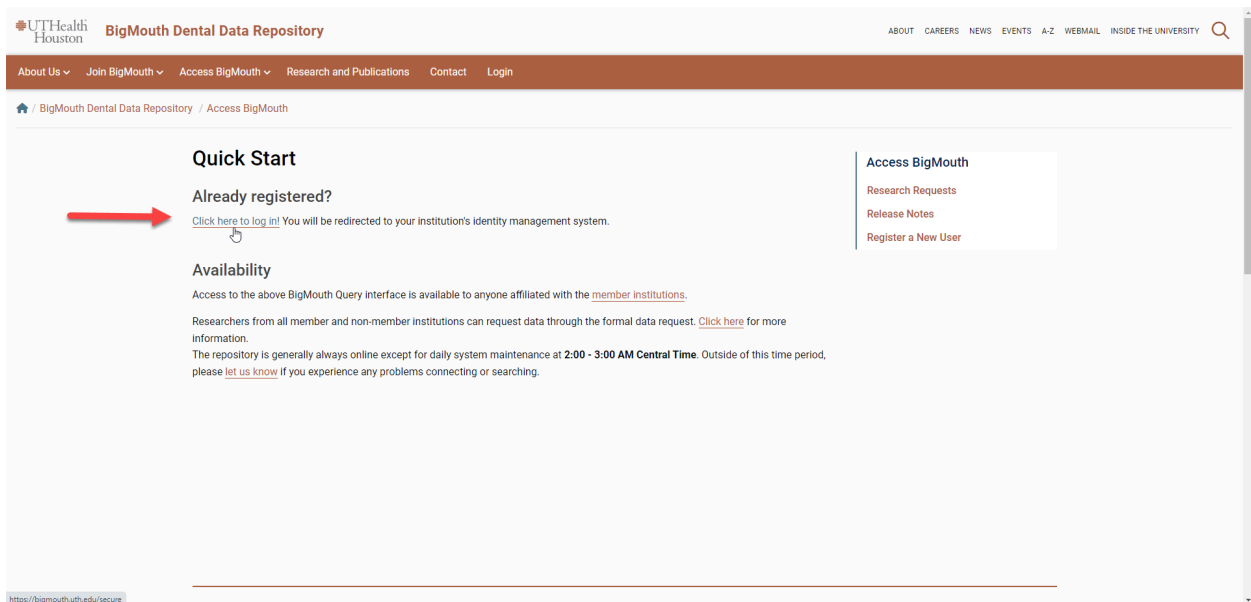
UTHealth Houston BigMouth Dental Data Repository

ABOUT CAREERS NEWS EVENTS A-Z WEBMAIL INSIDE THE UNIVERSITY

About Us Join BigMouth Access BigMouth Research and Publications Contact Login

/ BigMouth Dental Data Repository / Access BigMouth

Quick Start

Already registered?

Click here to log in! You will be redirected to your institution's identity management system.

Availability

Access to the above BigMouth Query interface is available to anyone affiliated with the member institutions.

Researchers from all member and non-member institutions can request data through the formal data request. Click here for more information.
The repository is generally always online except for daily system maintenance at **2:00 - 3:00 AM Central Time**. Outside of this time period, please let us know if you experience any problems connecting or searching.

Access BigMouth
Research Requests
Release Notes
Register a New User

https://bigmouth.uth.edu/secure